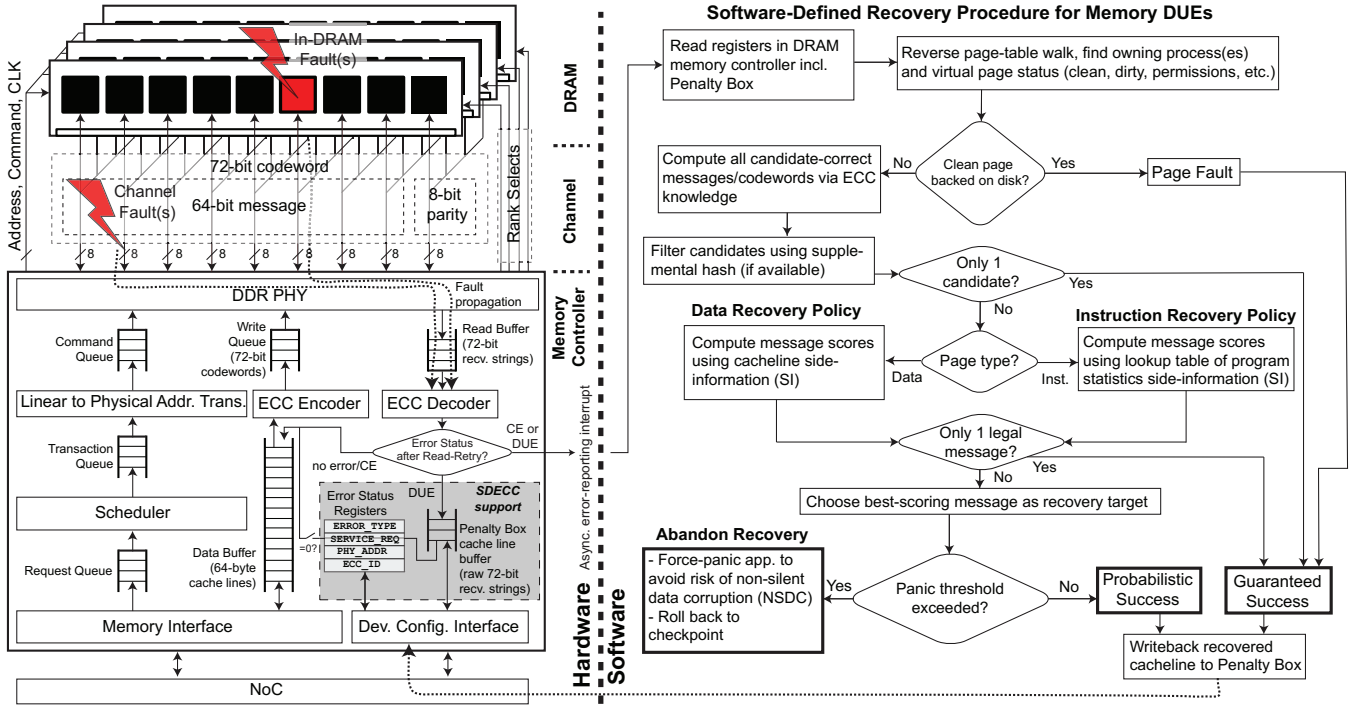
Address, Command, CLK

In-DRAM Fault(s)

72-bit codeword

Channel Fault(s)

64-bit message

8-bit parity

Rank Selects

8 8 8 8 8 8 8 8 8

DDR PHY

Fault propagation

Command Queue

Write Queue (72-bit codewords)

Read Buffer (72-bit recv. strings)

Linear to Physical Addr. Trans.

ECC Encoder

ECC Decoder

Transaction Queue

Error Status after Read-Retry?

CE or DUE

no error/CE

DUE

SDECC support

Error Status Registers

ERROR_TYPE

SERVICE_REQ

PHY_ADDR

ECC_ID

=0?

Penalty Box cache line buffer (raw 72-bit recv. strings)

Scheduler

Request Queue

Data Buffer (64-byte cache lines)

Memory Interface

Dev. Config. Interface

NoC

Async. error-reporting interrupt

DRAM

Channel

Memory Controller

Hardware

Software

Software-Defined Recovery Procedure for Memory DUEs

Read registers in DRAM memory controller incl. Penalty Box

Reverse page-table walk, find owning process(es) and virtual page status (clean, dirty, permissions, etc.)

Clean page backed on disk?

No

Yes

Page Fault

Compute all candidate-correct messages/codewords via ECC knowledge

Filter candidates using supplemental hash (if available)

Only 1 candidate?

Yes

No

Data Recovery Policy

Instruction Recovery Policy

Compute message scores using cacheline side-information (SI)

Page type?

Data

Inst.

Compute message scores using lookup table of program statistics side-information (SI)

Only 1 legal message?

Yes

No

Choose best-scoring message as recovery target

Abandon Recovery

- Force-panic app. to avoid risk of non-silent data corruption (NSDC)
- Roll back to checkpoint

Yes

Panic threshold exceeded?

No

Probabilistic Success

Guaranteed Success

Writeback recovered cacheline to Penalty Box